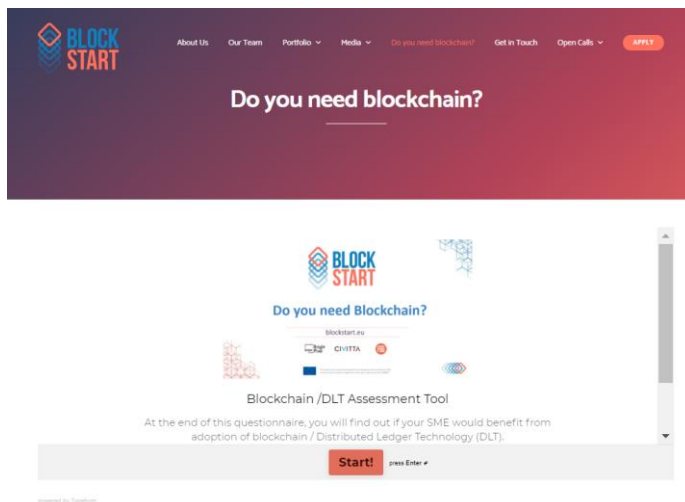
BLOCK START

About Us Our Team Portfolio Media Do you need blockchain? Get in Touch Open Calls APPLY

Do you need blockchain?

BLOCK START

Do you need Blockchain?

blockstart.eu

CIVITTA

Blockchain /DLT Assessment Tool

At the end of this questionnaire, you will find out if your SME would benefit from adoption of blockchain / Distributed Ledger Technology (DLT).

Start! press Enter ↵

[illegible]